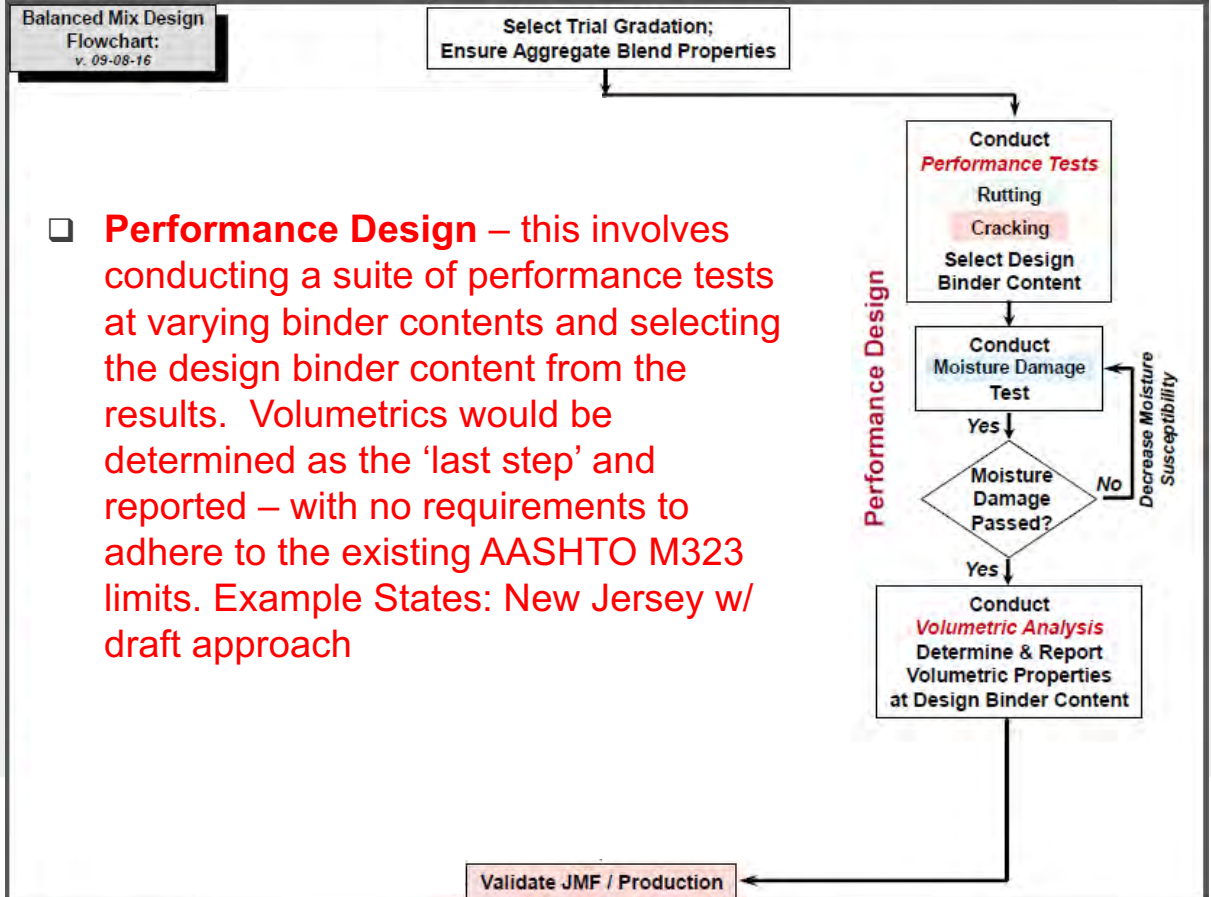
Balanced Mix Design Flowchart:
v. 09-08-16

Select Trial Gradation;
Ensure Aggregate Blend Properties

Performance Design – this involves conducting a suite of performance tests at varying binder contents and selecting the design binder content from the results. Volumetrics would be determined as the 'last step' and reported – with no requirements to adhere to the existing AASHTO M323 limits. Example States: New Jersey w/ draft approach

Performance Design

Conduct
Performance Tests
Rutting
Cracking
Select Design
Binder Content

Conduct
Moisture Damage
Test

Yes

Moisture
Damage
Passed?

No

Decrease Moisture Susceptibility

Yes

Conduct
Volumetric Analysis
Determine & Report
Volumetric Properties
at Design Binder Content

Validate JMF / Production